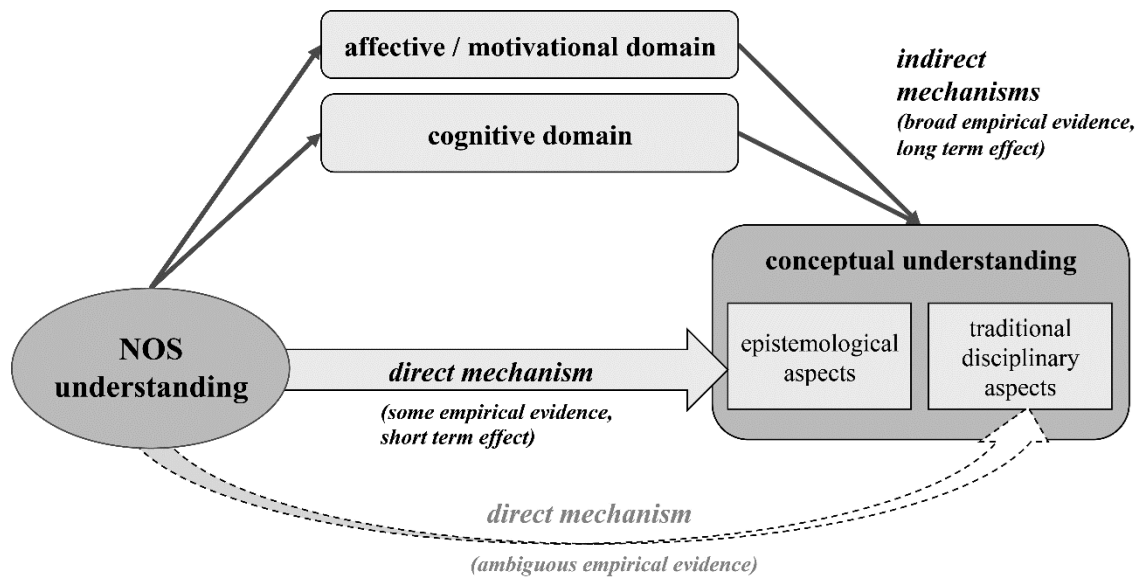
affective / motivational domain

cognitive domain

indirect mechanisms
(broad empirical evidence, long term effect)

conceptual understanding

epistemological aspects

traditional disciplinary aspects

NOS understanding

direct mechanism

(some empirical evidence, short term effect)

direct mechanism

(ambiguous empirical evidence)